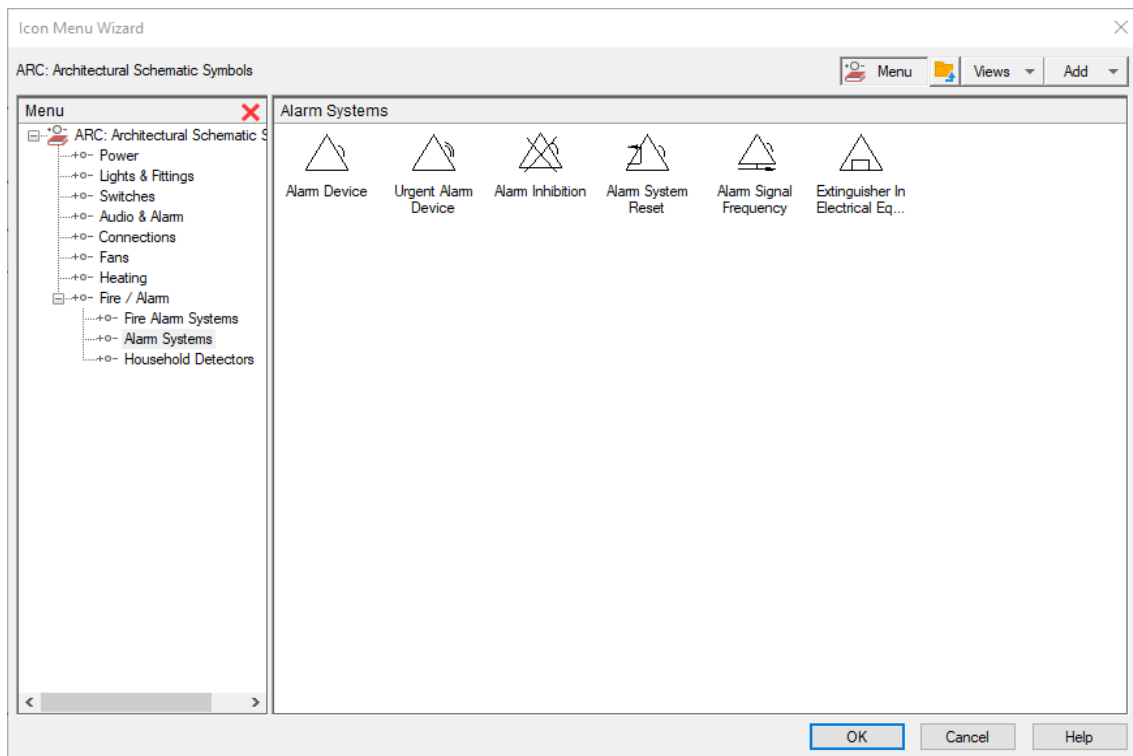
Icon Menu Wizard

ARC: Architectural Schematic Symbols

Menu
Views
Add

Menu

ARC: Architectural Schematic S
Power
Lights & Fittings
Switches
Audio & Alarm
Connections
Fans
Heating
Fire / Alarm
Fire Alarm Systems
Alarm Systems
Household Detectors

Alarm Systems

Alarm Device
Urgent Alarm Device
Alarm Inhibition
Alarm System Reset
Alarm Signal Frequency
Extinguisher In Electrical Eq...

OK
Cancel
Help